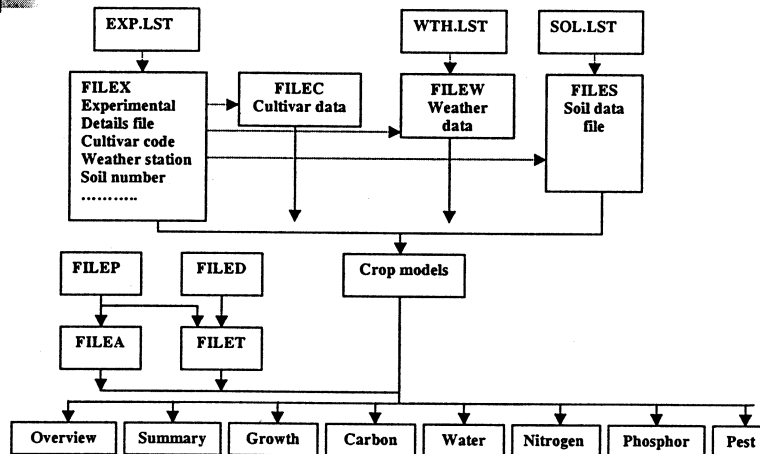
EXP.LST

WTH.LST

SOL.LST

FILEX
Experimental
Details file
Cultivar code
Weather station
Soil number
………..

FILEC
Cultivar data

FILEW
Weather
data

FILES
Soil data
file

FILEP

FILED

Crop models

FILEA

FILET

Overview

Summary

Growth

Carbon

Water

Nitrogen

Phosphor

Pest